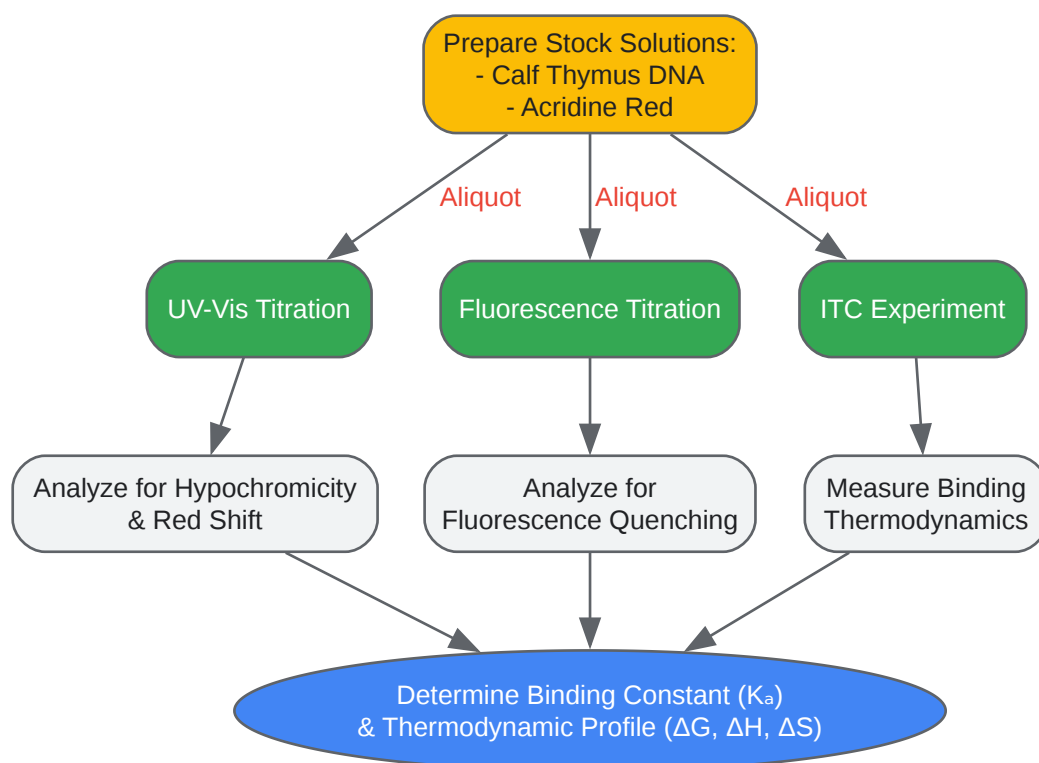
Prepare Stock Solutions:
- Calf Thymus DNA
- Acridine Red

Aliquot

Aliquot

Aliquot

UV-Vis Titration

Fluorescence Titration

ITC Experiment

Analyze for Hypochromicity & Red Shift

Analyze for Fluorescence Quenching

Measure Binding Thermodynamics

Determine Binding Constant ($K_a$) & Thermodynamic Profile ($\Delta G$, $\Delta H$, $\Delta S$)